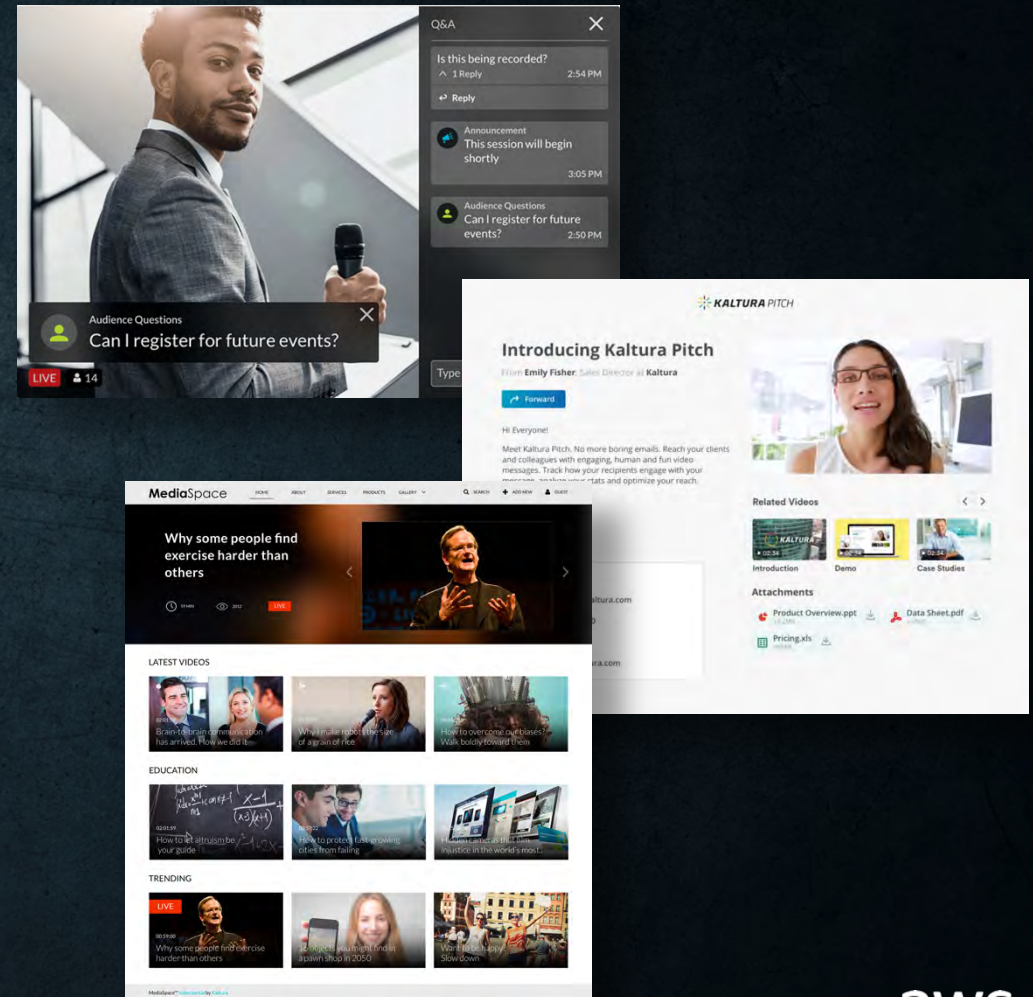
Q&A

Is this being recorded?
1 Reply 2:54 PM
Reply

Announcement
This session will begin shortly
3:05 PM

Audience Questions
Can I register for future events?
2:50 PM

Audience Questions
Can I register for future events?

LIVE 14

Type

KALTURA PITCH

Introducing Kaltura Pitch
From Emily Fisher, Sales Director at Kaltura

Forward

Hi Everyone!

Meet Kaltura Pitch. No more boring emails. Reach your clients and colleagues with engaging, human and fun video messages. Track how your recipients engage with your message, analyze your stats and optimize your reach.

Related Videos
Introduction
Demo
Case Studies

Attachments
Product Overview.ppt
Data Sheet.pdf
Pricing.xls

altura.com
ura.com

MediaSpace
HOME ABOUT SERVICES PRODUCTS GALLERY SEARCH ADD NEW GUEST

Why some people find exercise harder than others
LIVE

LATEST VIDEOS
Brain-to-brain communication has arrived. How we did it
Why I make robots the size of a grain of rice
How to overcome our biases? Walk boldly toward them

EDUCATION
How to let altruism be your guide
How to protect fast-growing cities from failing
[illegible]

TRENDING
LIVE
Why some people find exercise harder than others
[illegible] you might find in a pawn shop in 2050
Want to be happy? Slow down